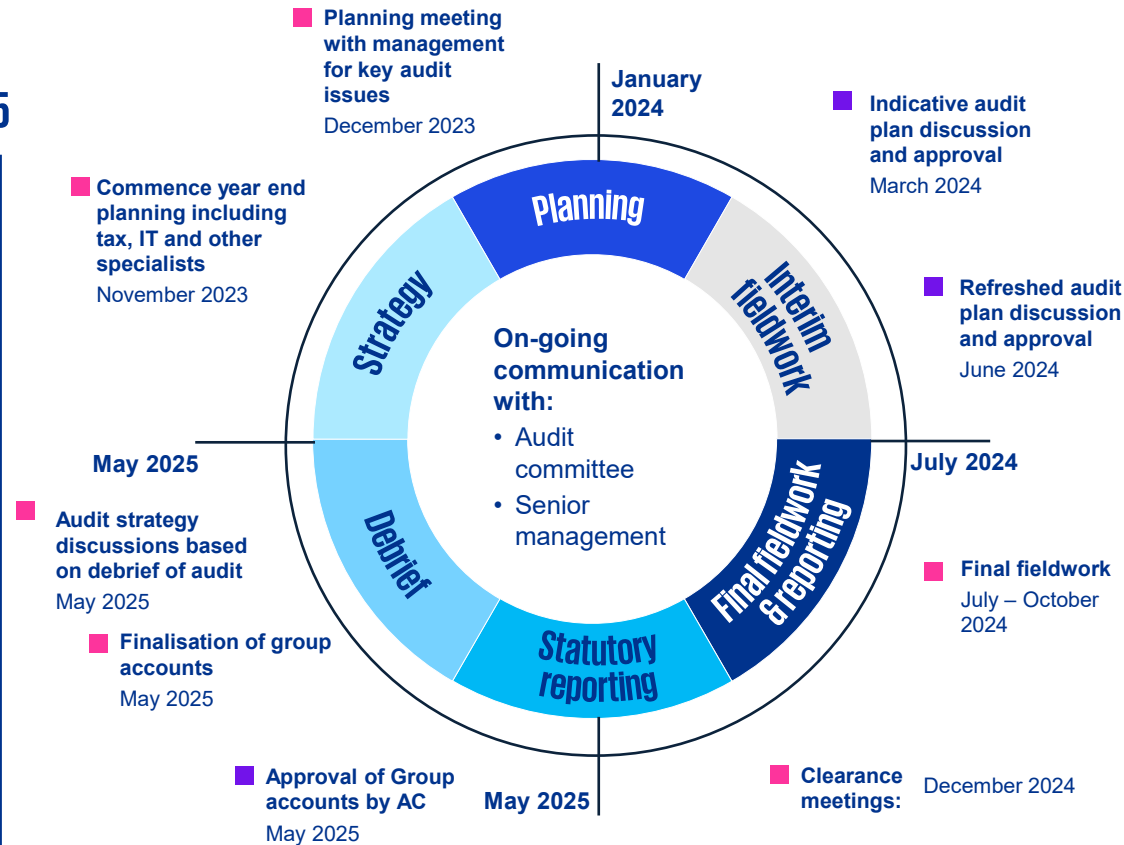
5

Planning meeting with management for key audit issues
December 2023

January 2024

Indicative audit plan discussion and approval
March 2024

Commence year end planning including tax, IT and other specialists
November 2023

Planning

Interim fieldwork

Strategy

Refreshed audit plan discussion and approval
June 2024

On-going communication with:
• Audit committee
• Senior management

May 2025

July 2024

Debrief

Final fieldwork & reporting

Statutory reporting

Audit strategy discussions based on debrief of audit
May 2025

Final fieldwork
July – October 2024

Finalisation of group accounts
May 2025

Approval of Group accounts by AC
May 2025

May 2025

Clearance meetings: December 2024